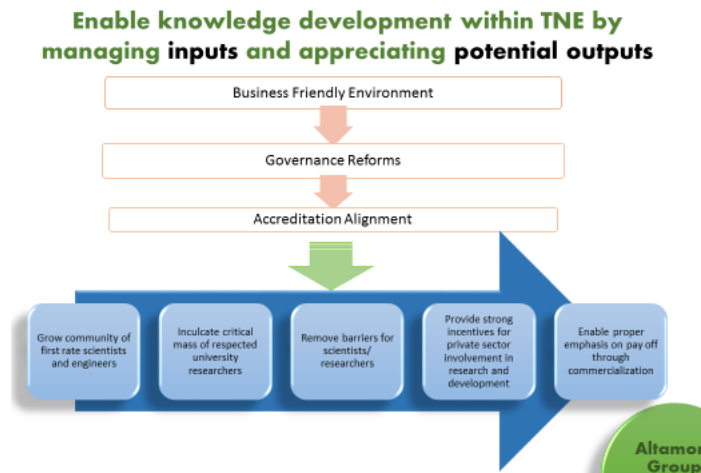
Enable knowledge development within TNE by managing inputs and appreciating potential outputs

Business Friendly Environment

Governance Reforms

Accreditation Alignment

Grow community of first rate scientists and engineers

Inculcate critical mass of respected university researchers

Remove barriers for scientists/ researchers

Provide strong incentives for private sector involvement in research and development

Enable proper emphasis on pay off through commercialization

Altamor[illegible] Group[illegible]